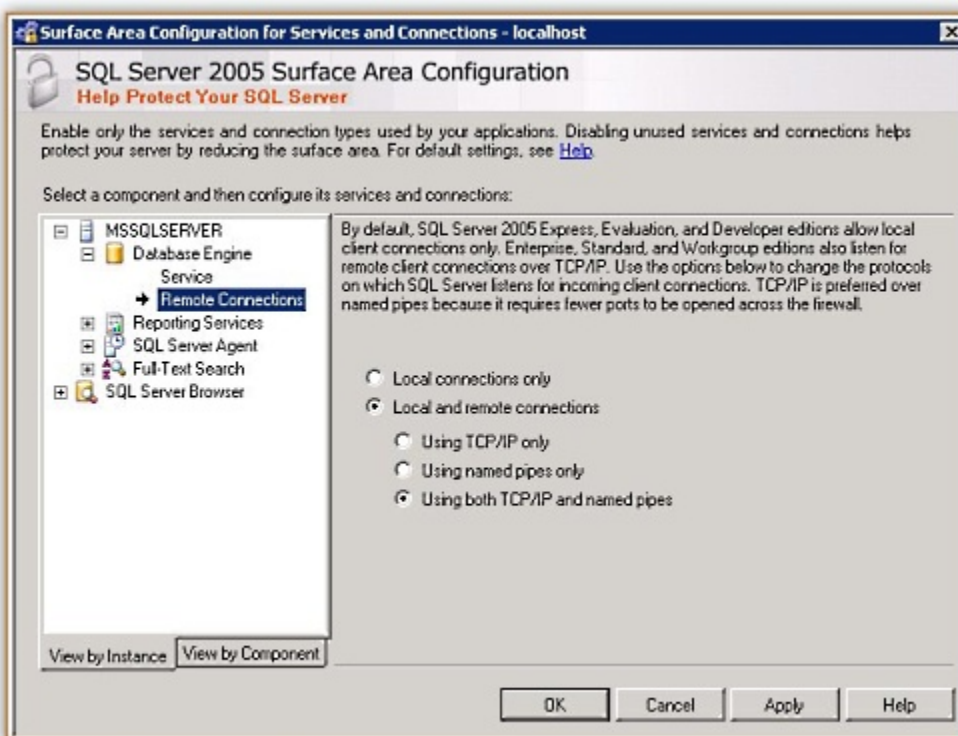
Surface Area Configuration for Services and Connections - localhost

SQL Server 2005 Surface Area Configuration
Help Protect Your SQL Server

Enable only the services and connection types used by your applications. Disabling unused services and connections helps protect your server by reducing the surface area. For default settings, see Help.

Select a component and then configure its services and connections:

MSSQLSERVER
Database Engine
Service
Remote Connections
Reporting Services
SQL Server Agent
Full-Text Search
SQL Server Browser

By default, SQL Server 2005 Express, Evaluation, and Developer editions allow local client connections only. Enterprise, Standard, and Workgroup editions also listen for remote client connections over TCP/IP. Use the options below to change the protocols on which SQL Server listens for incoming client connections. TCP/IP is preferred over named pipes because it requires fewer ports to be opened across the firewall.

Local connections only
Local and remote connections
Using TCP/IP only
Using named pipes only
Using both TCP/IP and named pipes

View by Instance
View by Component

OK
Cancel
Apply
Help